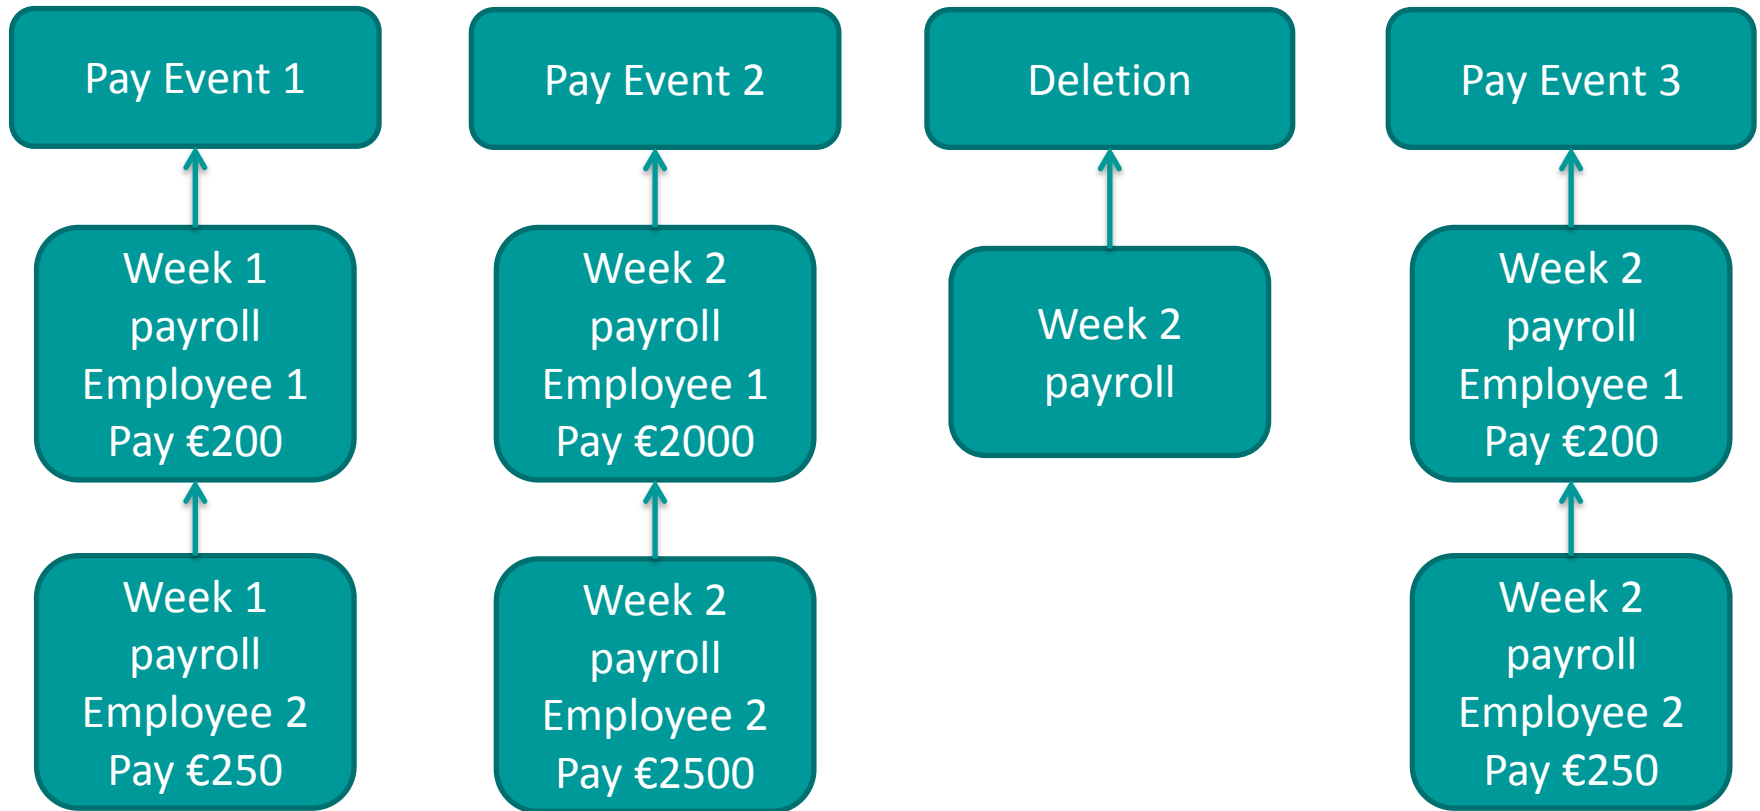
Pay Event 1

Week 1 payroll Employee 1 Pay €200

Week 1 payroll Employee 2 Pay €250

Pay Event 2

Week 2 payroll Employee 1 Pay €2000

Week 2 payroll Employee 2 Pay €2500

Deletion

Week 2 payroll

Pay Event 3

Week 2 payroll Employee 1 Pay €200

Week 2 payroll Employee 2 Pay €250